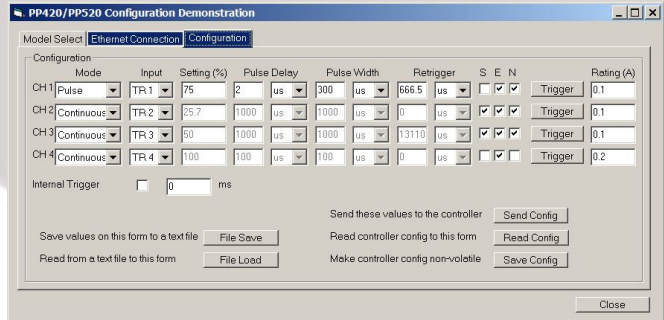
PP420/PP520 Configuration Demonstration

Model Select | Ethernet Connection | Configuration

Configuration

| | Mode | Input | Setting (%) | Pulse Delay | | Pulse Width | | Retrigger | | S | E | N | | Rating (A) |
|---|---|---|---|---|---|---|---|---|---|---|---|---|---|---|
| CH 1 | Pulse | TR 1 | 75 | 2 | us | 300 | us | 666.5 | us | ☐ | ☑ | ☑ | Trigger | 0.1 |
| CH 2 | Continuous | TR 2 | 25.7 | 1000 | us | 1000 | us | 0 | us | ☑ | ☑ | ☑ | Trigger | 0.1 |
| CH 3 | Continuous | TR 3 | 50 | 1000 | us | 1000 | us | 13110 | us | ☑ | ☑ | ☑ | Trigger | 0.1 |
| CH 4 | Continuous | TR 4 | 100 | 100 | us | 100 | us | 0 | us | ☐ | ☑ | ☐ | Trigger | 0.2 |

Internal Trigger ☐ 0 ms

Send these values to the controller Send Config

Save values on this form to a text file File Save

Read controller config to this form Read Config

Read from a text file to this form File Load

Make controller config non-volatile Save Config

Close